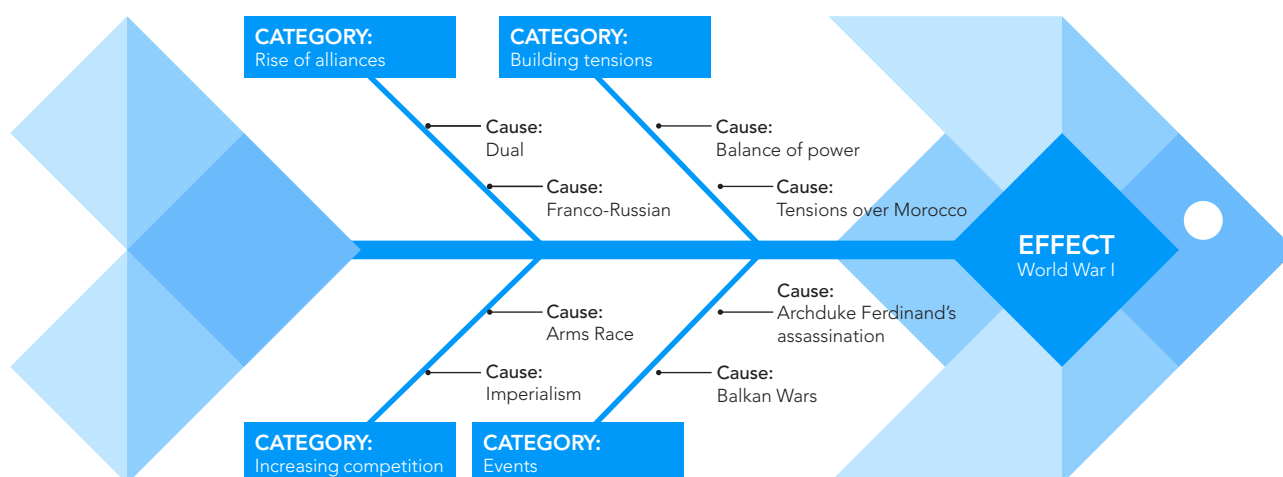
CATEGORY:
Rise of alliances

CATEGORY:
Building tensions

Cause:
Dual

Cause:
Franco-Russian

Cause:
Balance of power

Cause:
Tensions over Morocco

EFFECT
World War I

Cause:
Arms Race

Cause:
Imperialism

Cause:
Archduke Ferdinand's assassination

Cause:
Balkan Wars

CATEGORY:
Increasing competition

CATEGORY:
Events